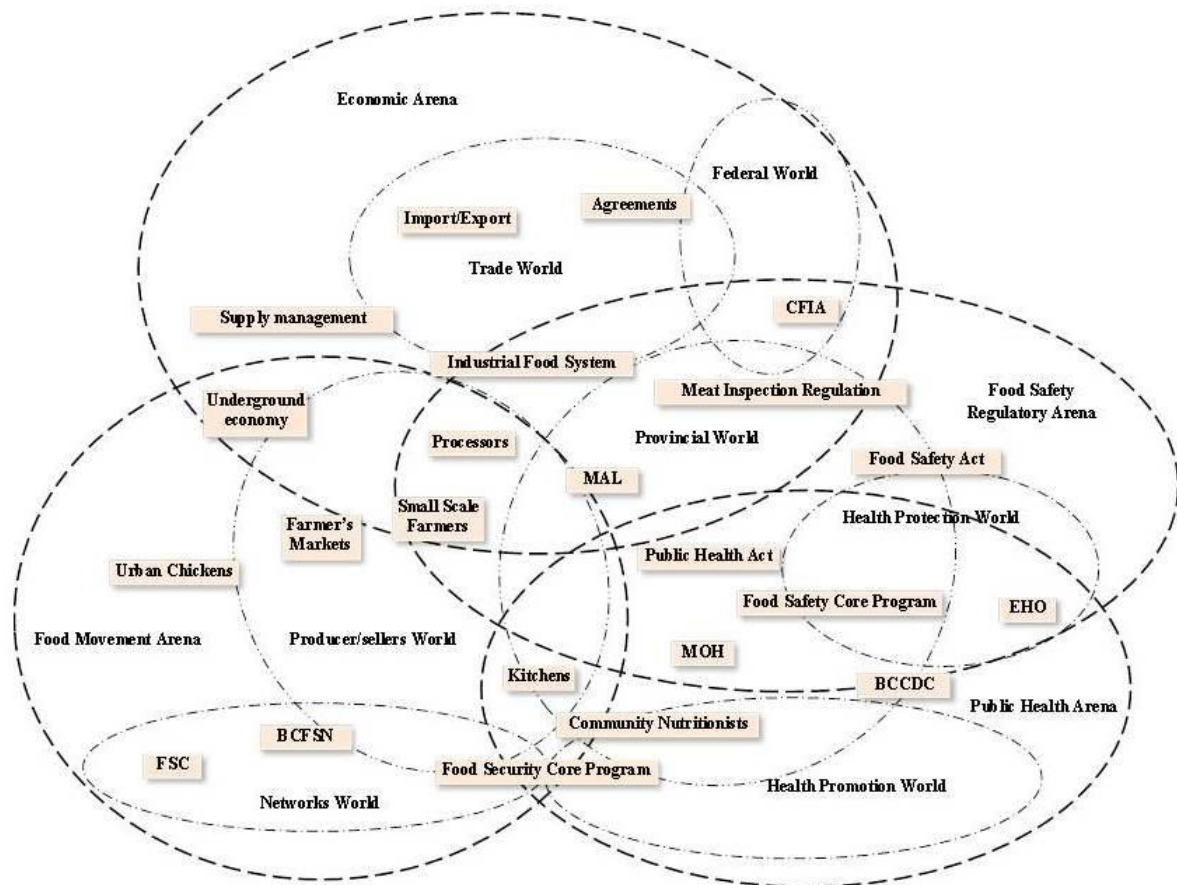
Economic Arena

Federal World

Agreements

Import/Export

Trade World

CFIA

Supply management

Industrial Food System

Meat Inspection Regulation

Food Safety Regulatory Arena

Underground economy

Processors

Provincial World

Food Safety Act

MAL

Small Scale Farmers

Health Protection World

Farmer's Markets

Public Health Act

Urban Chickens

Food Safety Core Program

EHO

Food Movement Arena

Producer/sellers World

MOH

Kitchens

BCCDC

Public Health Arena

Community Nutritionists

BCFSN

FSC

Food Security Core Program

Networks World

Health Promotion World